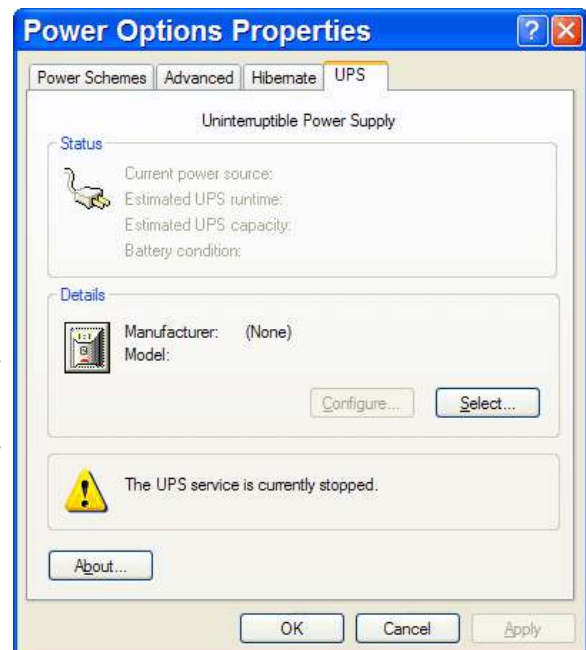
Power Options Properties

Power Schemes | Advanced | Hibernate | UPS

Uninterruptible Power Supply

Status

Current power source:
Estimated UPS runtime:
Estimated UPS capacity:
Battery condition:

Details

Manufacturer: (None)
Model:

Configure...
Select...

The UPS service is currently stopped.

About...

OK
Cancel
Apply